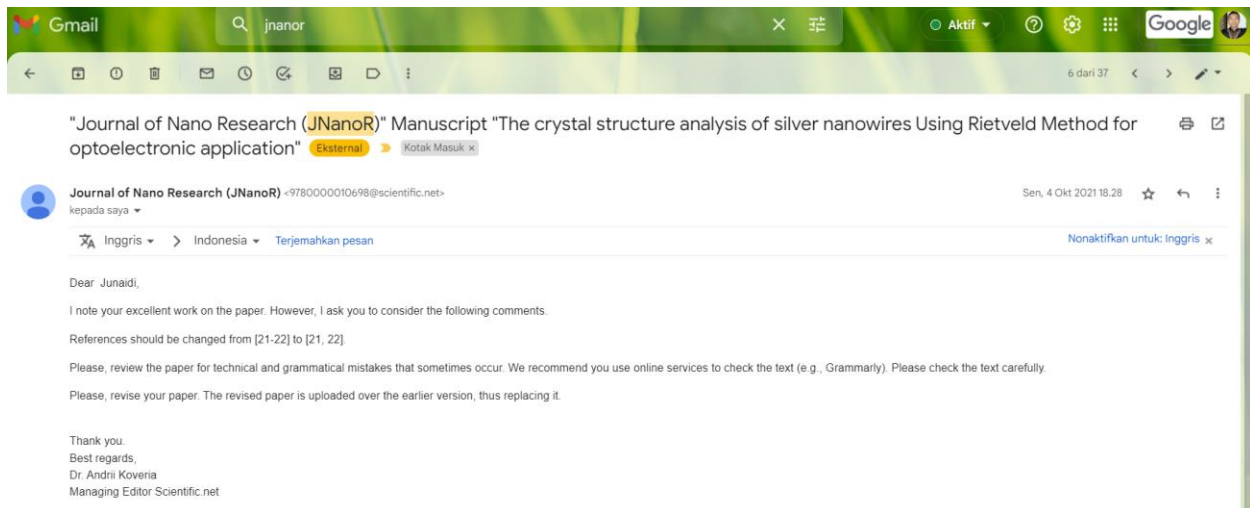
Gmail

jnanor

Aktif

Google

6 dari 37

"Journal of Nano Research (JNanoR)" Manuscript "The crystal structure analysis of silver nanowires Using Rietveld Method for optoelectronic application" Eksternal Kotak Masuk ×

Journal of Nano Research (JNanoR) <9780000010698@scientific.net>
kepada saya

Sen, 4 Okt 2021 18.28

Inggris > Indonesia Terjemahkan pesan

Nonaktifkan untuk: Inggris ×

Dear Junaidi,

I note your excellent work on the paper. However, I ask you to consider the following comments.

References should be changed from [21-22] to [21, 22].

Please, review the paper for technical and grammatical mistakes that sometimes occur. We recommend you use online services to check the text (e.g., Grammarly). Please check the text carefully.

Please, revise your paper. The revised paper is uploaded over the earlier version, thus replacing it.

Thank you.
Best regards,
Dr. Andrii Koveria
Managing Editor Scientific.net